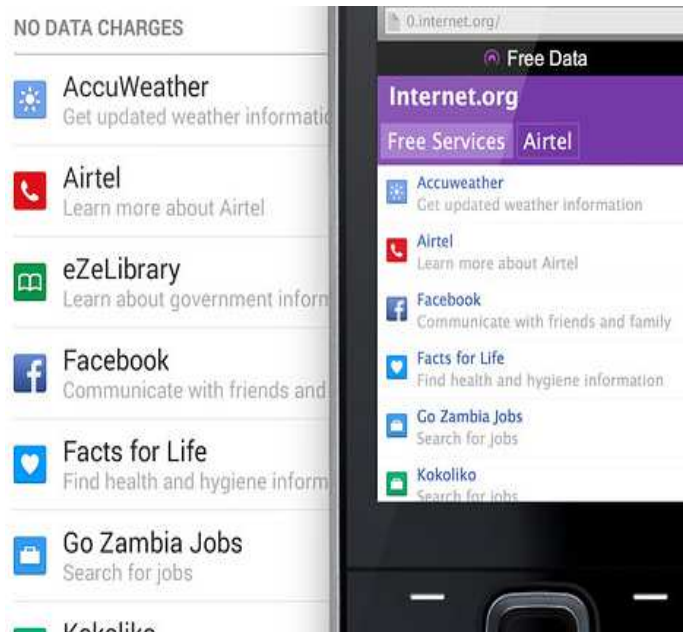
NO DATA CHARGES

AccuWeather
Get updated weather informati

Airtel
Learn more about Airtel

eZeLibrary
Learn about government inforn

Facebook
Communicate with friends and

Facts for Life
Find health and hygiene inform

Go Zambia Jobs
Search for jobs

Kokoliko

0.internet.org/

Free Data

Internet.org

Free Services Airtel

Accuweather
Get updated weather information

Airtel
Learn more about Airtel

Facebook
Communicate with friends and family

Facts for Life
Find health and hygiene information

Go Zambia Jobs
Search for jobs

Kokoliko
Search for jobs